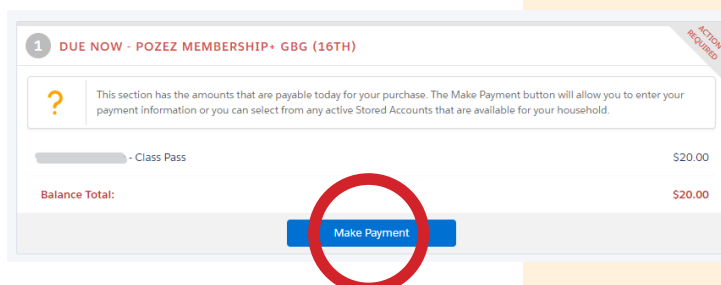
1 DUE NOW - POZEZ MEMBERSHIP+ GBG (16TH)

ACTION REQUIRED

?

This section has the amounts that are payable today for your purchase. The Make Payment button will allow you to enter your payment information or you can select from any active Stored Accounts that are available for your household.

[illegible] - Class Pass $20.00

Balance Total: $20.00

Make Payment